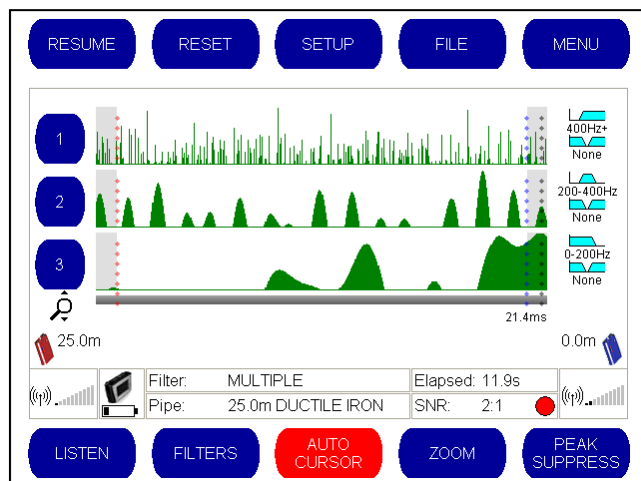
RESUME RESET SETUP FILE MENU

1
2
3

400Hz+
None
200-400Hz
None
0-200Hz
None

21.4ms

25.0m
0.0m

| Filter: | MULTIPLE | Elapsed: 11.9s |
|---|---|---|
| Pipe: | 25.0m DUCTILE IRON | SNR: 2:1 |

LISTEN FILTERS AUTO CURSOR ZOOM PEAK SUPPRESS